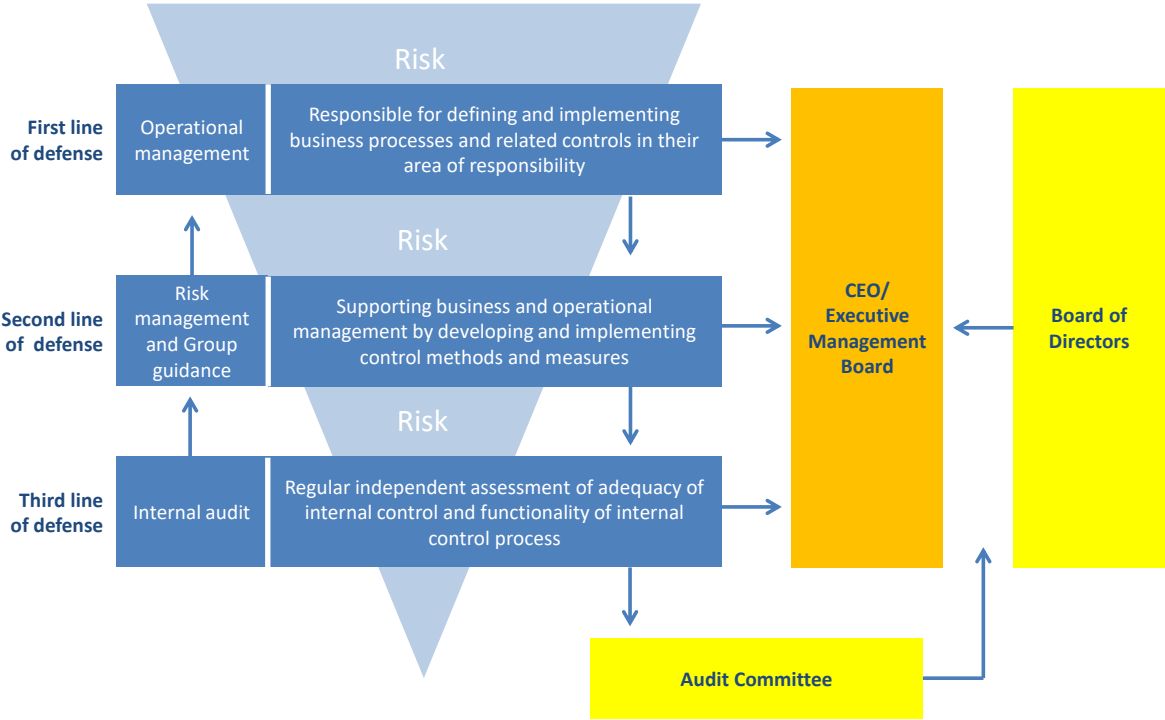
Risk

First line of defense

Operational management

Responsible for defining and implementing business processes and related controls in their area of responsibility

Risk

Second line of defense

Risk management and Group guidance

Supporting business and operational management by developing and implementing control methods and measures

Risk

Third line of defense

Internal audit

Regular independent assessment of adequacy of internal control and functionality of internal control process

CEO/ Executive Management Board

Board of Directors

Audit Committee